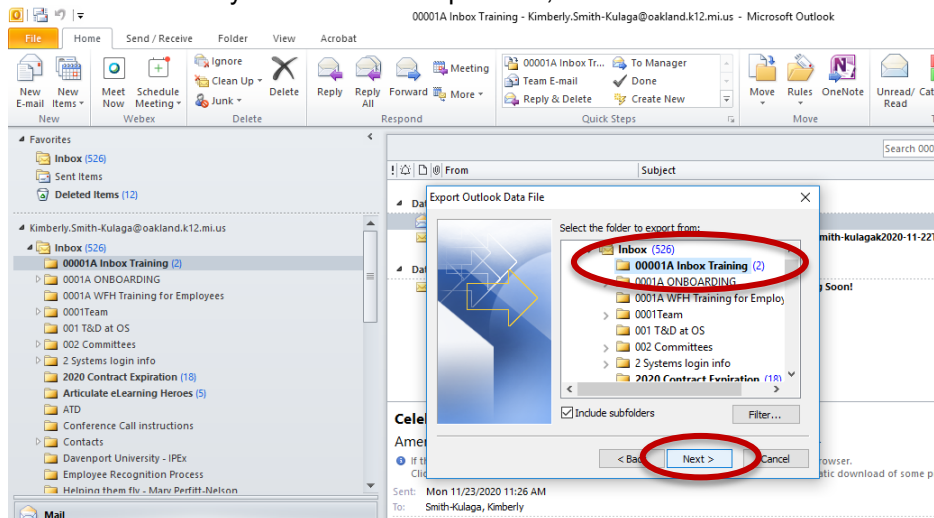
00001A Inbox Training - Kimberly.Smith-Kulaga@oakland.k12.mi.us - Microsoft Outlook

File | Home | Send / Receive | Folder | View | Acrobat

New E-mail | New Items | New
Meet Now | Schedule Meeting | Webex
Ignore | Clean Up | Junk | Delete | Delete
Reply | Reply All | Forward | Meeting | More | Respond
00001A Inbox Tr... | Team E-mail | Reply & Delete | To Manager | Done | Create New | Quick Steps
Move | Rules | OneNote | Move
Unread/ Read

Favorites
Inbox (526)
Sent Items
Deleted Items (12)

Kimberly.Smith-Kulaga@oakland.k12.mi.us
Inbox (526)
00001A Inbox Training (2)
0001A ONBOARDING
0001A WFH Training for Employees
0001Team
001 T&D at OS
002 Committees
2 Systems login info
2020 Contract Expiration (18)
Articulate eLearning Heroes (5)
ATD
Conference Call instructions
Contacts
Davenport University - IPEx
Employee Recognition Process
Helping them fly - Mary Perfitt-Nelson
Mail

Search 000
From | Subject
mith-kulagak2020-11-22
g Soon!

Export Outlook Data File
Select the folder to export from:
Inbox (526)
00001A Inbox Training (2)
0001A ONBOARDING
0001A WFH Training for Employ
0001Team
001 T&D at OS
002 Committees
2 Systems login info
2020 Contract Expiration (18)
Include subfolders
Filter...
< Back | Next > | Cancel

Cele
Amer
If th
Clic
rowser.
atic download of some p
Sent: Mon 11/23/2020 11:26 AM
To: Smith-Kulaga, Kimberly